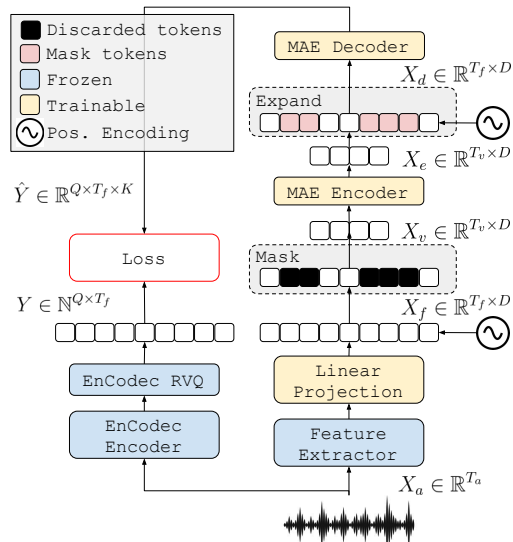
Discarded tokens
Mask tokens
Frozen
Trainable
Pos. Encoding

MAE Decoder
$X_d \in \mathbb{R}^{T_f \times D}$
Expand
$X_e \in \mathbb{R}^{T_v \times D}$
MAE Encoder
$X_v \in \mathbb{R}^{T_v \times D}$
Mask
$X_f \in \mathbb{R}^{T_f \times D}$
Linear Projection
Feature Extractor
$X_a \in \mathbb{R}^{T_a}$

$\hat{Y} \in \mathbb{R}^{Q \times T_f \times K}$
Loss
$Y \in \mathbb{N}^{Q \times T_f}$
EnCodec RVQ
EnCodec Encoder